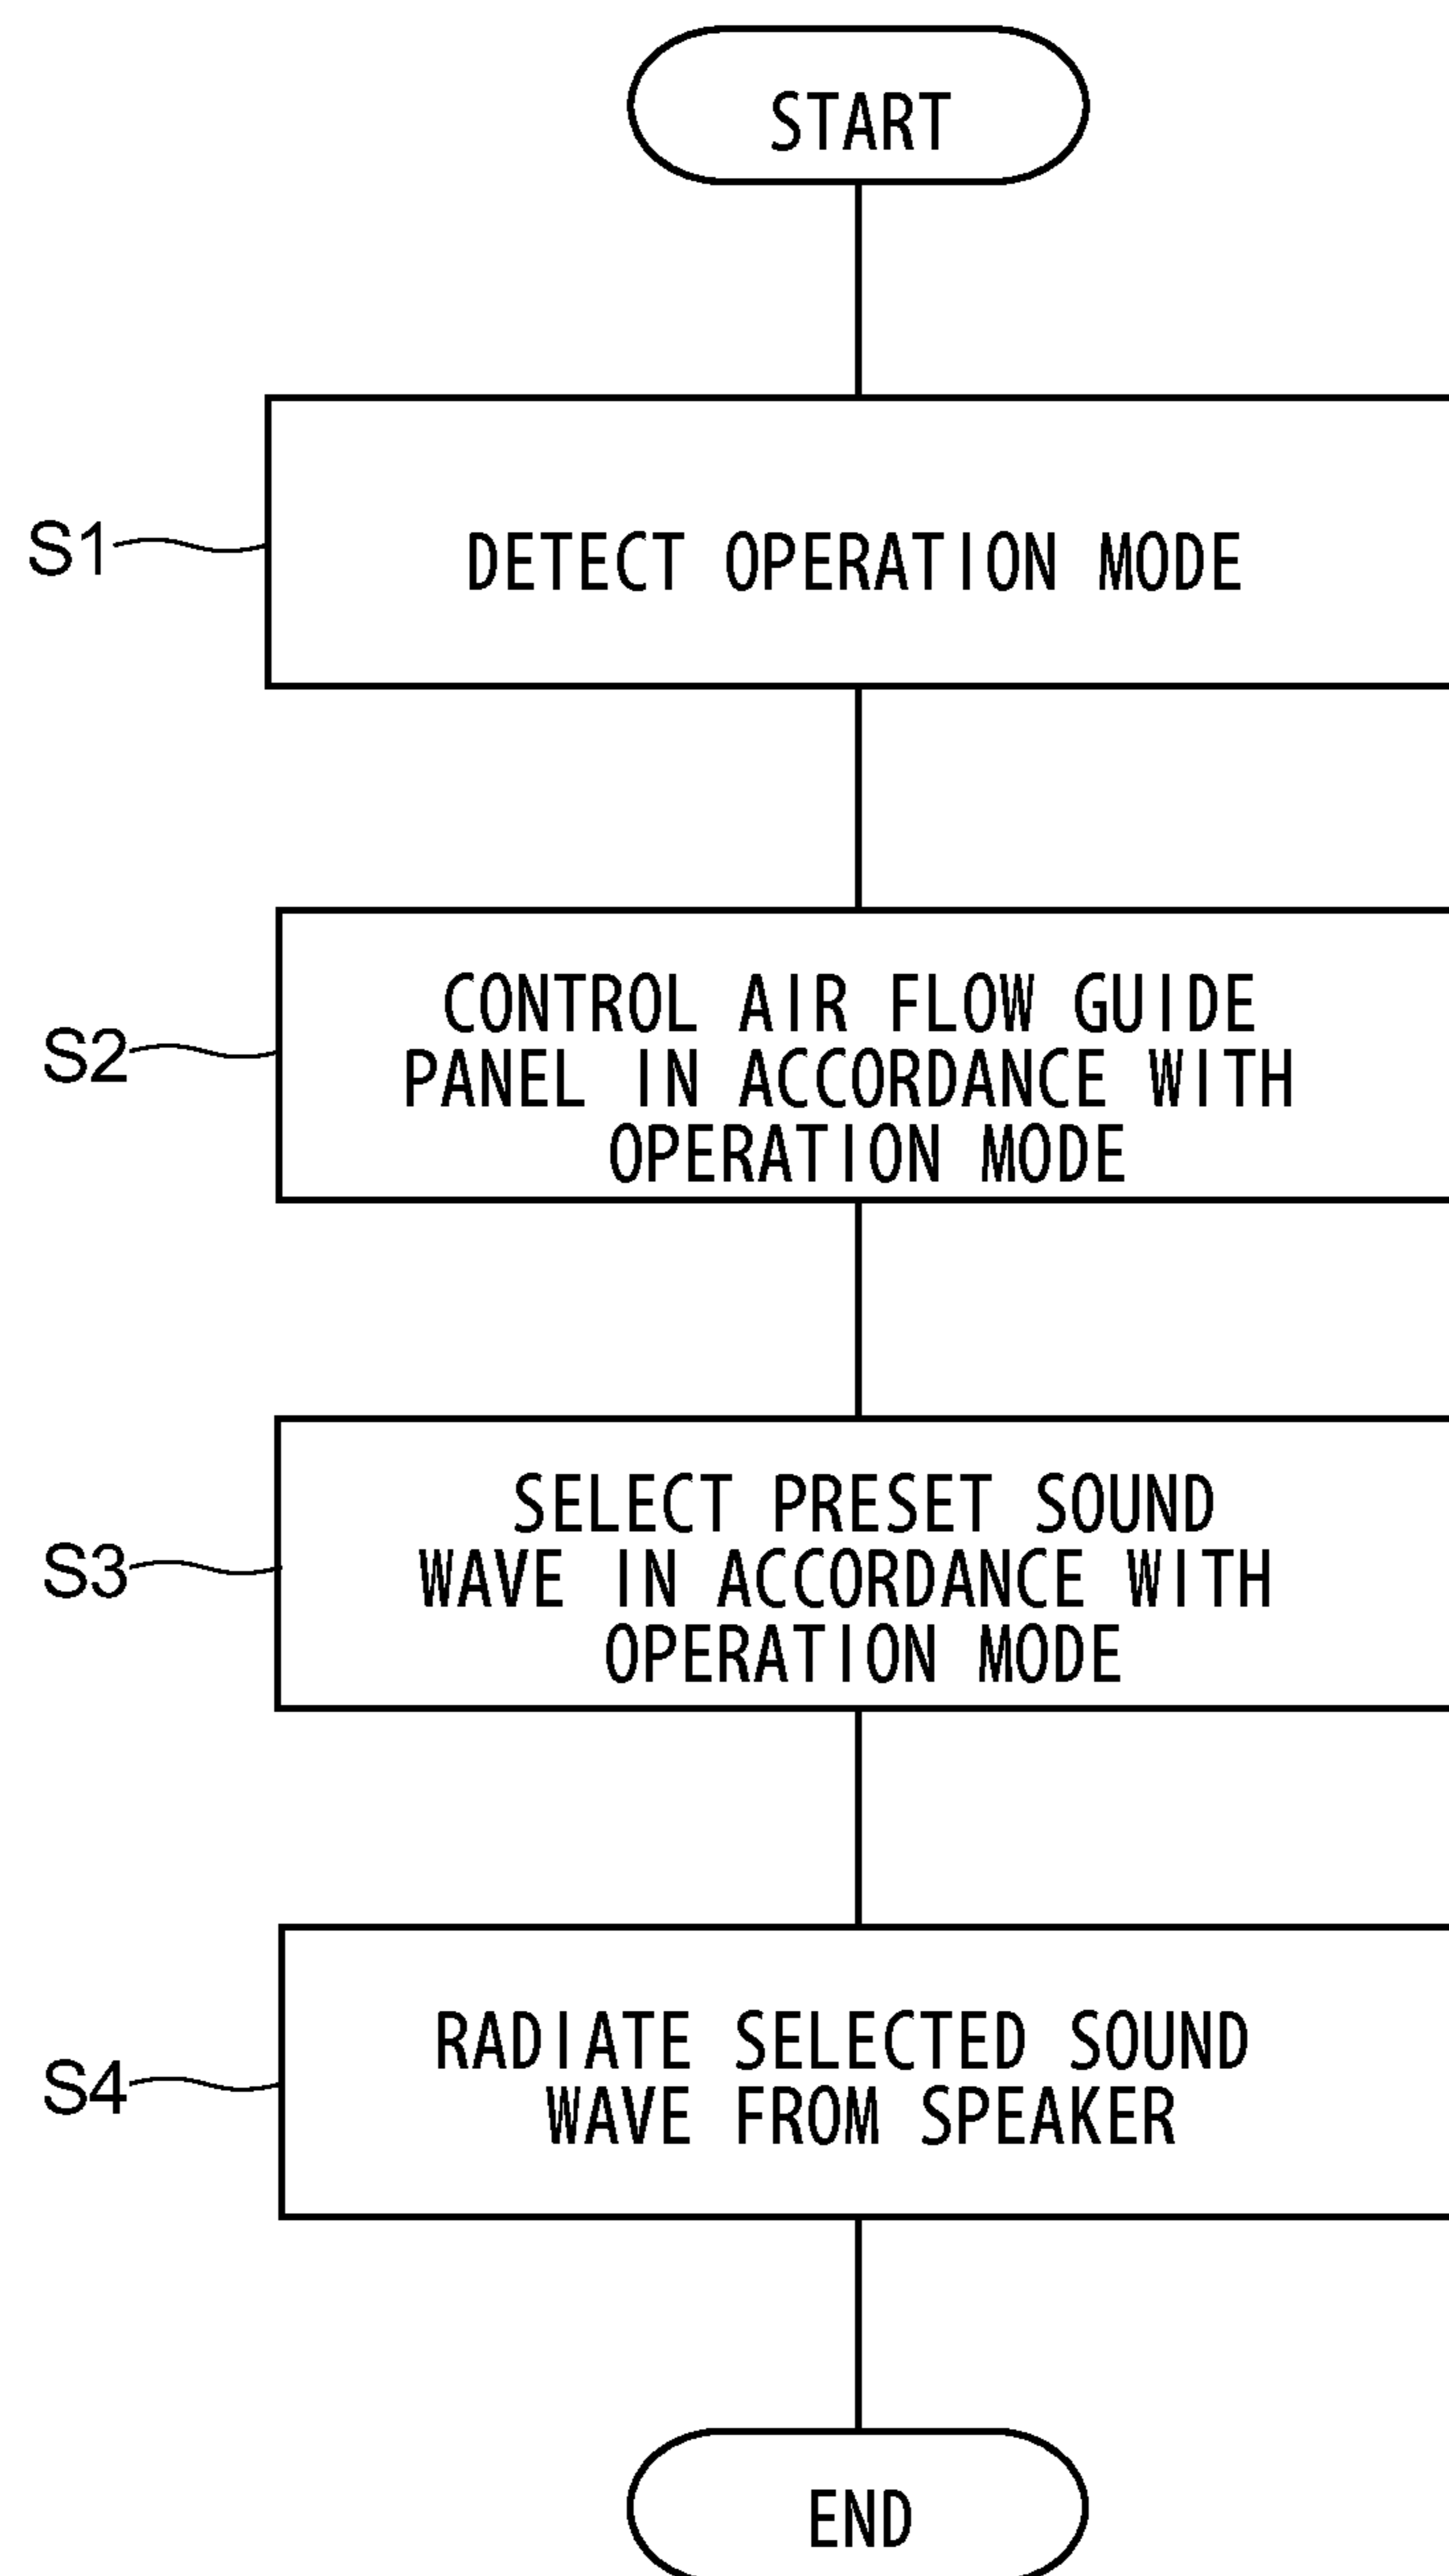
START

S1

DETECT OPERATION MODE

S2

CONTROL AIR FLOW GUIDE PANEL IN ACCORDANCE WITH OPERATION MODE

S3

SELECT PRESET SOUND WAVE IN ACCORDANCE WITH OPERATION MODE

S4

RADIATE SELECTED SOUND WAVE FROM SPEAKER

END